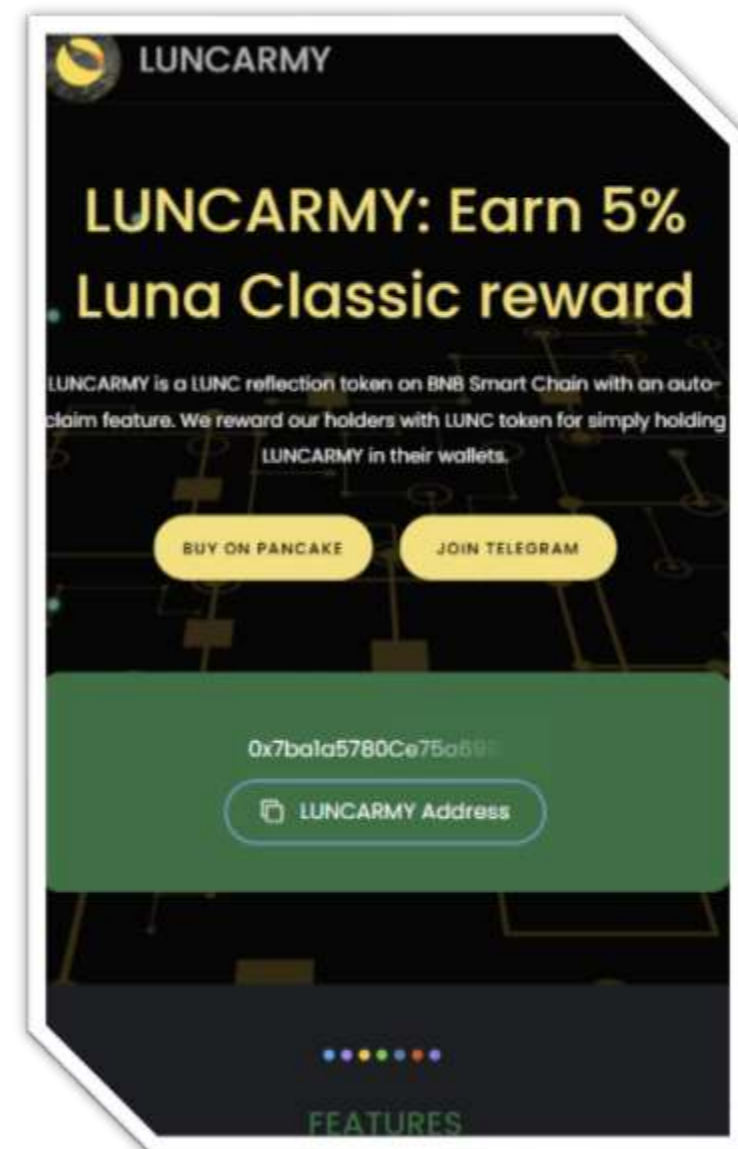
LUNCARMY

LUNCARMY: Earn 5% Luna Classic reward

LUNCARMY is a LUNC reflection token on BNB Smart Chain with an auto-claim feature. We reward our holders with LUNC token for simply holding LUNCARMY in their wallets.

BUY ON PANCAKE

JOIN TELEGRAM

0x7ba1a5780Ce75a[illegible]

LUNCARMY Address

FEATURES